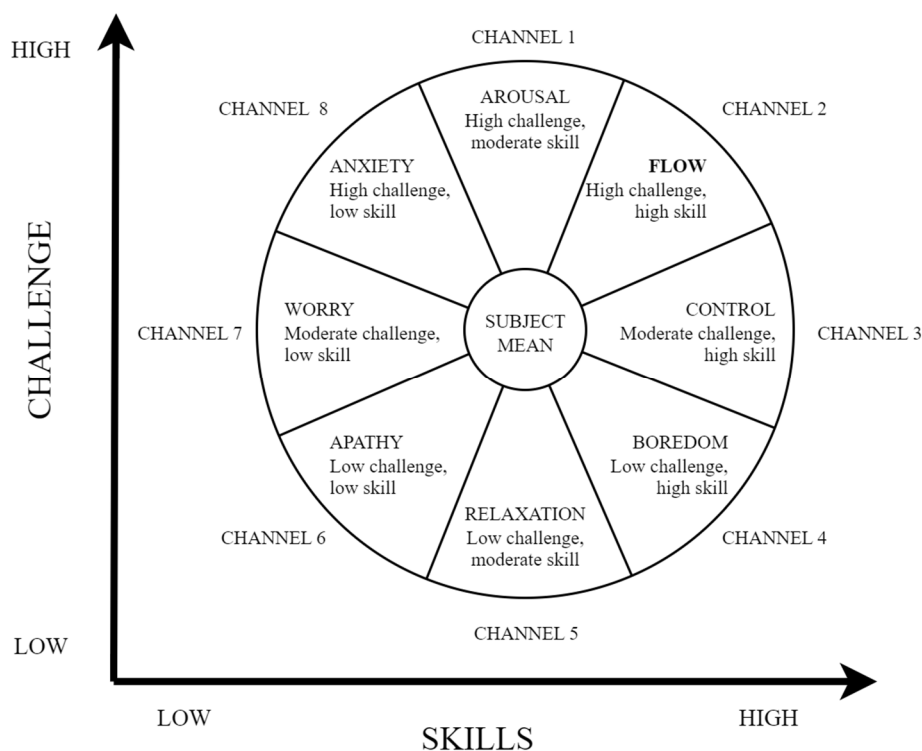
HIGH

CHALLENGE

LOW

CHANNEL 1

CHANNEL 8

CHANNEL 2

AROUSAL
High challenge, moderate skill

ANXIETY
High challenge, low skill

FLOW
High challenge, high skill

CHANNEL 7

WORRY
Moderate challenge, low skill

SUBJECT MEAN

CONTROL
Moderate challenge, high skill

CHANNEL 3

APATHY
Low challenge, low skill

BOREDOM
Low challenge, high skill

RELAXATION
Low challenge, moderate skill

CHANNEL 6

CHANNEL 4

CHANNEL 5

LOW

HIGH

SKILLS